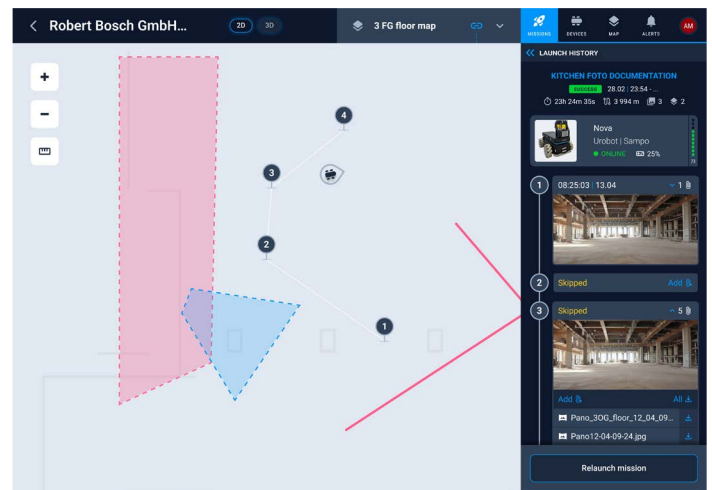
Robert Bosch GmbH...

2D 3D

3 FG floor map

MISSIONS DEVICES MAP ALERTS AM

LAUNCH HISTORY

KITCHEN FOTO DOCUMENTATION

SUCCESS 28.02 | 23:54 - ...

23h 24m 35s 3 994 m 3 2

Nova

Urobot | Sampo

ONLINE 25%

1 08:25:03 | 13.04 1

2 Skipped Add

3 Skipped 5

Add All

Pano_3OG_floor_12_04_09...

Pano12-04-09-24.jpg

Relaunch mission

4

3

2

1